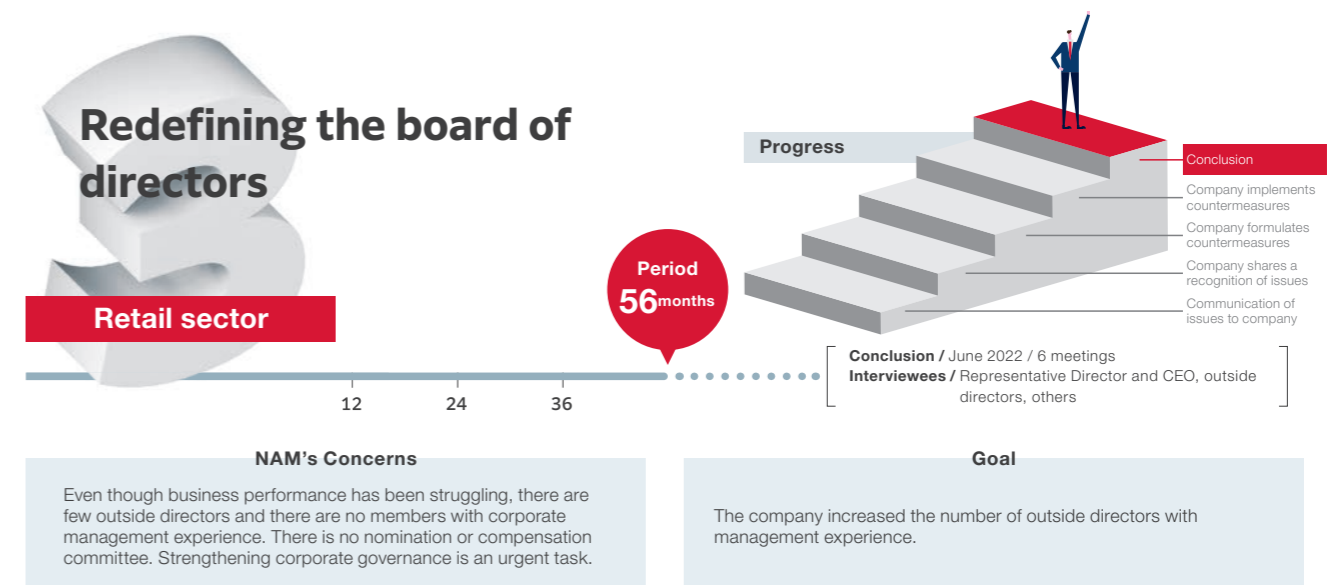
Redefining the board of directors

Retail sector

Period
56months

12
24
36

Progress

Conclusion
Company implements countermeasures
Company formulates countermeasures
Company shares a recognition of issues
Communication of issues to company

Conclusion / June 2022 / 6 meetings
Interviewees / Representative Director and CEO, outside directors, others

NAM's Concerns

Even though business performance has been struggling, there are few outside directors and there are no members with corporate management experience. There is no nomination or compensation committee. Strengthening corporate governance is an urgent task.

Goal

The company increased the number of outside directors with management experience.